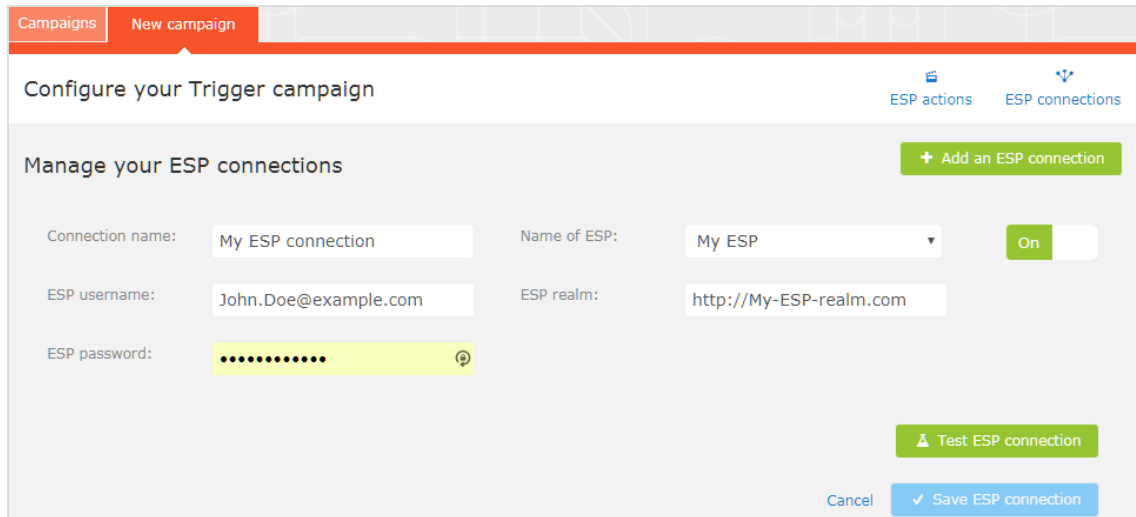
Campaigns New campaign

Configure your Trigger campaign

ESP actions ESP connections

Manage your ESP connections

+ Add an ESP connection

Connection name: My ESP connection

Name of ESP: My ESP

On

ESP username: John.Doe@example.com

ESP realm: http://My-ESP-realm.com

ESP password: ••••••••••••

Test ESP connection

Cancel ✓ Save ESP connection